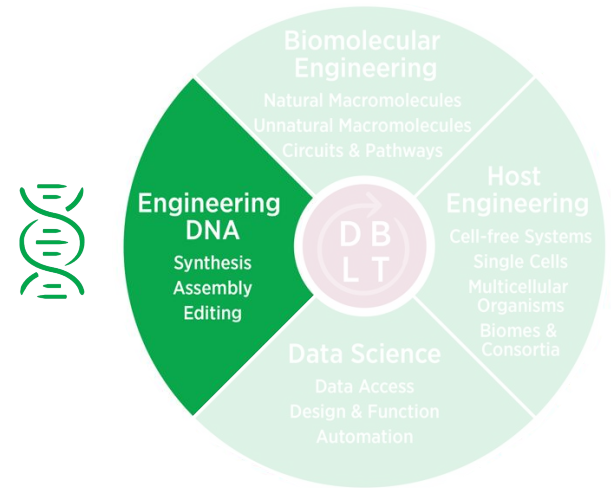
Biomolecular Engineering
Natural Macromolecules
Unnatural Macromolecules
Circuits & Pathways

Engineering DNA
Synthesis
Assembly
Editing

D B
L T

Host Engineering
Cell-free Systems
Single Cells
Multicellular Organisms
Biomes & Consortia

Data Science
Data Access
Design & Function
Automation